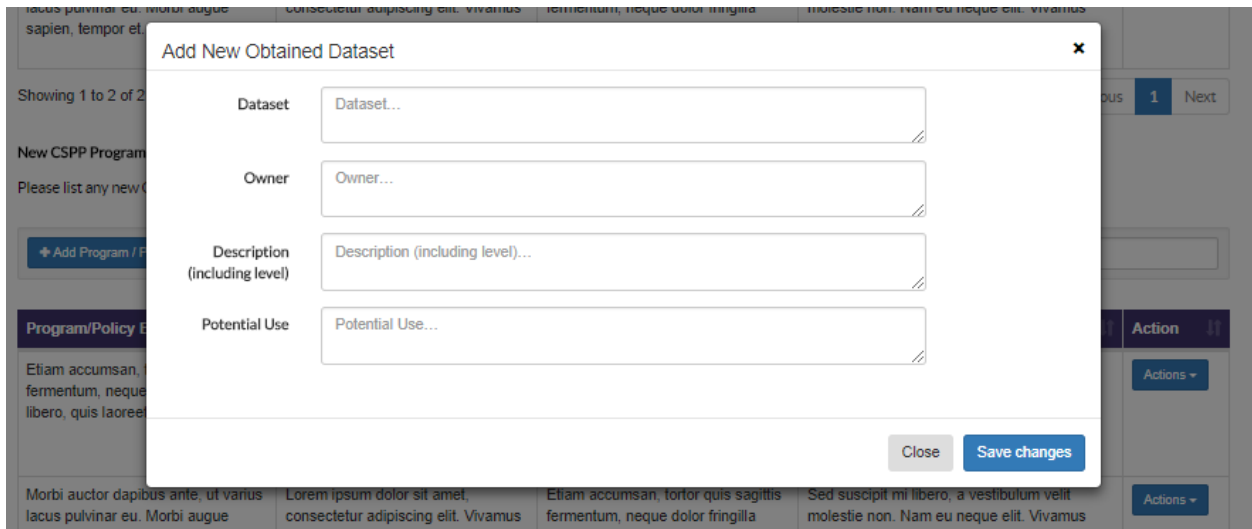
lacus pulvinar eu. Morbi augue sapien, tempor et.

consectetur adipiscing elit. Vivamus

fermentum, neque dolor fringilla

molestie non. Nam eu neque elit. Vivamus

Showing 1 to 2 of 2

ous 1 Next

New CSPP Program

Please list any new

+ Add Program / P

Program/Policy E

Action

Etiam accumsan, fermentum, neque libero, quis laoreet

Actions ▾

Morbi auctor dapibus ante, ut varius lacus pulvinar eu. Morbi augue

Lorem ipsum dolor sit amet, consectetur adipiscing elit. Vivamus

Etiam accumsan, tortor quis sagittis fermentum, neque dolor fringilla

Sed suscipit mi libero, a vestibulum velit molestie non. Nam eu neque elit. Vivamus

Actions ▾

Add New Obtained Dataset

×

Dataset
Dataset...

Owner
Owner...

Description (including level)
Description (including level)...

Potential Use
Potential Use...

Close
Save changes